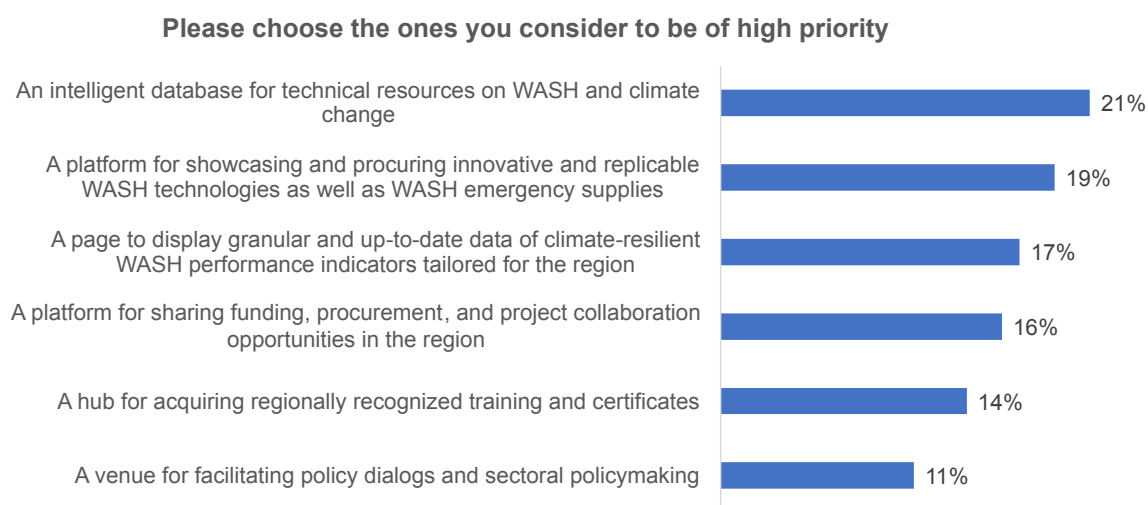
Please choose the ones you consider to be of high priority

An intelligent database for technical resources on WASH and climate change 21%

A platform for showcasing and procuring innovative and replicable WASH technologies as well as WASH emergency supplies 19%

A page to display granular and up-to-date data of climate-resilient WASH performance indicators tailored for the region 17%

A platform for sharing funding, procurement, and project collaboration opportunities in the region 16%

A hub for acquiring regionally recognized training and certificates 14%

A venue for facilitating policy dialogs and sectoral policymaking 11%